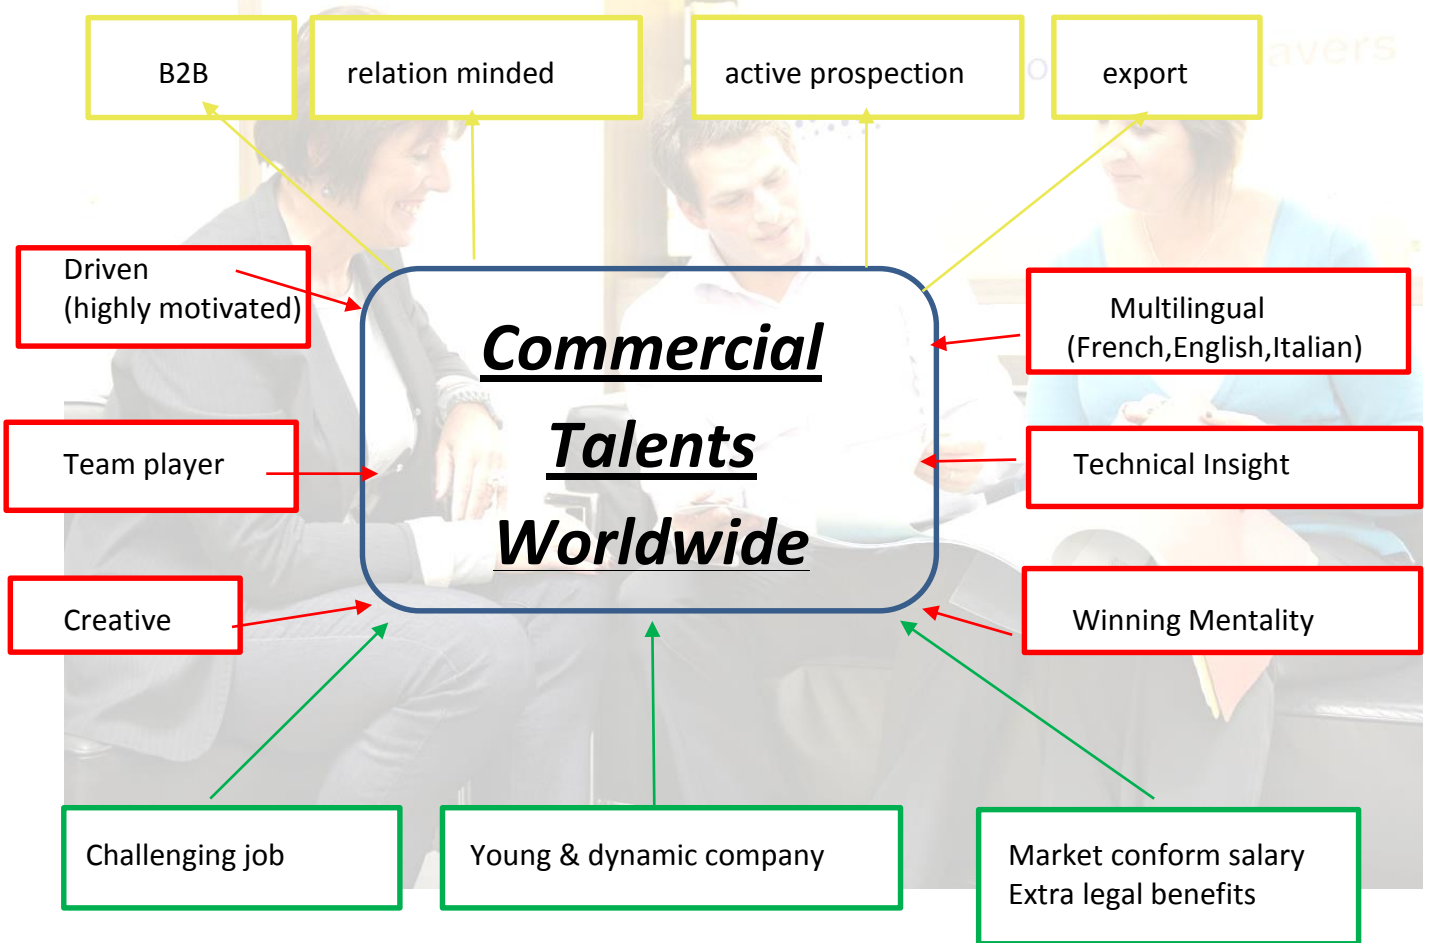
B2B

relation minded

active prospection

export

Driven
(highly motivated)

Commercial
Talents
Worldwide

Multilingual
(French,English,Italian)

Team player

Technical Insight

Creative

Winning Mentality

Challenging job

Young & dynamic company

Market conform salary
Extra legal benefits